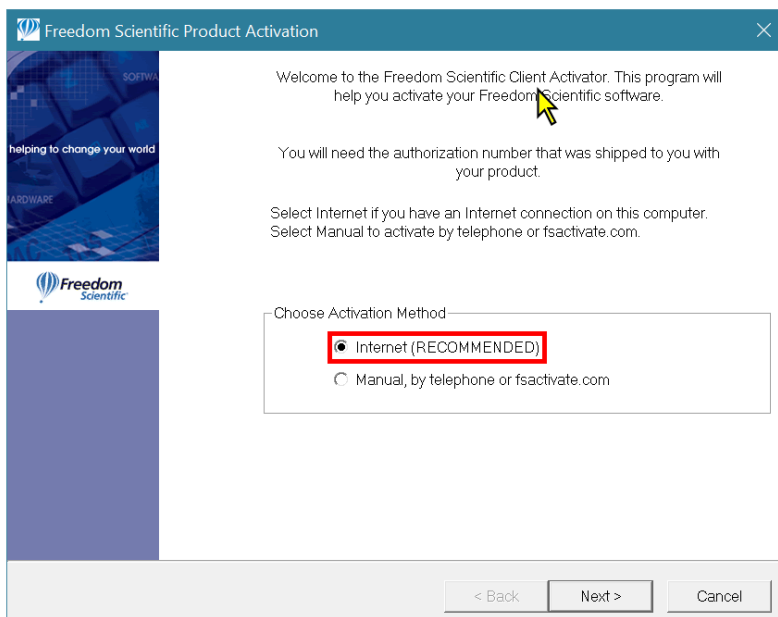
Freedom Scientific Product Activation

SOFTWA

helping to change your world

ARDWARE

Freedom Scientific

Welcome to the Freedom Scientific Client Activator. This program will help you activate your Freedom Scientific software.

You will need the authorization number that was shipped to you with your product.

Select Internet if you have an Internet connection on this computer. Select Manual to activate by telephone or fsactivate.com.

Choose Activation Method

Internet (RECOMMENDED)

Manual, by telephone or fsactivate.com

< Back

Next >

Cancel